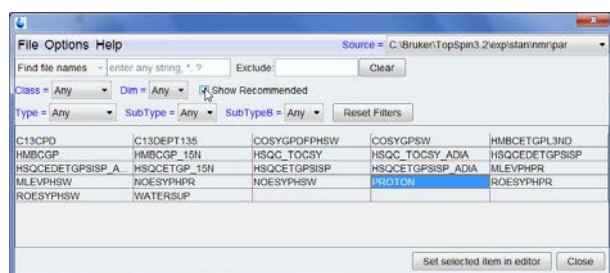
File Options Help

Source = C:\Bruker\TopSpin3.2\exp\stan\nmr\par

Find file names enter any string, *, ? Exclude: Clear

Class = Any Dim = Any Show Recommended

Type = Any SubType = Any SubTypeB = Any Reset Filters

| C13CPD | C13DEPT135 | COSYGPDFPHSW | COSYGPSW | HMBCETGPL3ND |
|---|---|---|---|---|
| HMBCGP | HMBCGP_15N | HSQC_TOCSY | HSQC_TOCSY_ADIA | HSQCEDETGPSISP |
| HSQCEDETGPSISP_A... | HSQCETGP_15N | HSQCETGPSISP | HSQCETGPSISP_ADIA | MLEVPHPR |
| MLEVPHSW | NOESYPHPR | NOESYPHSW | PROTON | ROESYPHPR |
| ROESYPHSW | WATERSUP | | | |

Set selected item in editor Close